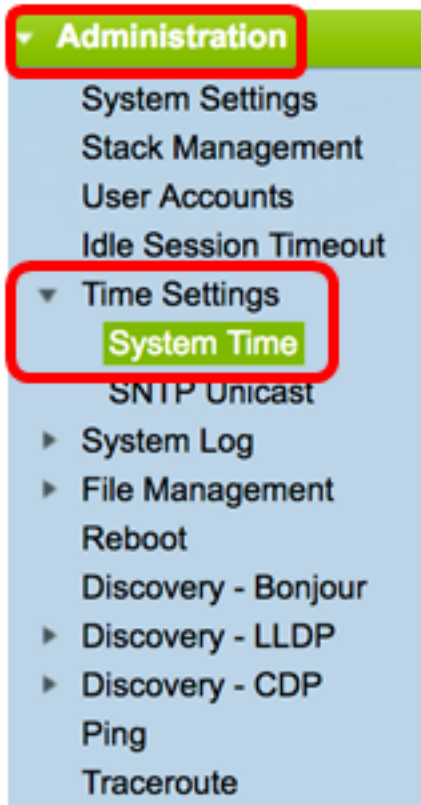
Administration

System Settings

Stack Management

User Accounts

Idle Session Timeout

Time Settings

System Time

SNTP Unicast

System Log

File Management

Reboot

Discovery - Bonjour

Discovery - LLDP

Discovery - CDP

Ping

Traceroute